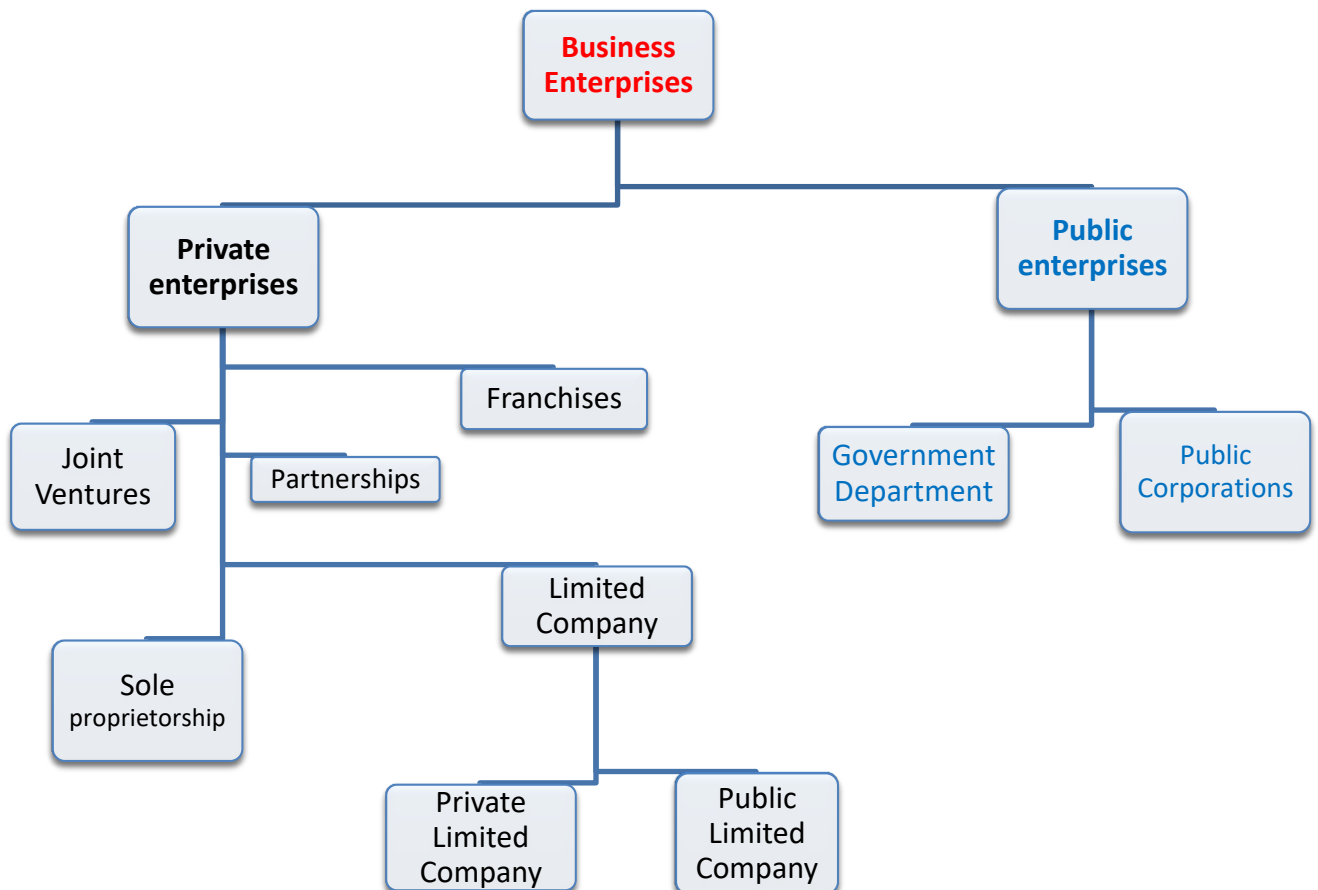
Business Enterprises

Private enterprises

Public enterprises

Franchises

Joint Ventures

Partnerships

Government Department

Public Corporations

Limited Company

Sole proprietorship

Private Limited Company

Public Limited Company